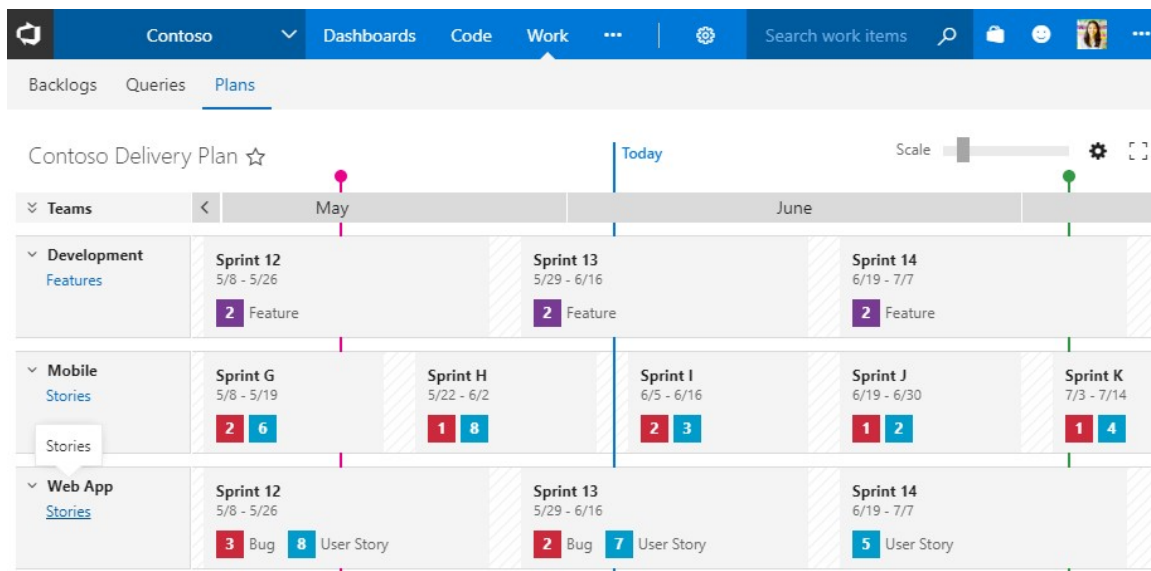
Contoso Dashboards Code Work ··· Search work items ···

Backlogs Queries Plans

Contoso Delivery Plan ☆

Today

Scale

Teams

May

June

Development
Features

Sprint 12
5/8 - 5/26
2 Feature

Sprint 13
5/29 - 6/16
2 Feature

Sprint 14
6/19 - 7/7
2 Feature

Mobile
Stories

Sprint G
5/8 - 5/19
2 6

Sprint H
5/22 - 6/2
1 8

Sprint I
6/5 - 6/16
2 3

Sprint J
6/19 - 6/30
1 2

Sprint K
7/3 - 7/14
1 4

Stories

Web App
Stories

Sprint 12
5/8 - 5/26
3 Bug 8 User Story

Sprint 13
5/29 - 6/16
2 Bug 7 User Story

Sprint 14
6/19 - 7/7
5 User Story